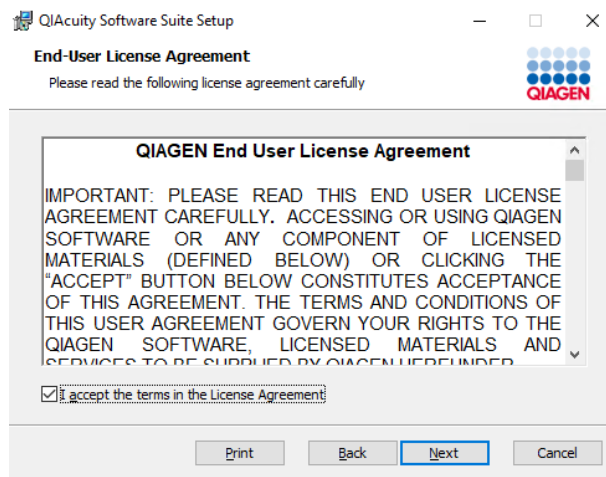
QIAcuity Software Suite Setup

End-User License Agreement

Please read the following license agreement carefully

QIAGEN

QIAGEN End User License Agreement

IMPORTANT: PLEASE READ THIS END USER LICENSE AGREEMENT CAREFULLY. ACCESSING OR USING QIAGEN SOFTWARE OR ANY COMPONENT OF LICENSED MATERIALS (DEFINED BELOW) OR CLICKING THE "ACCEPT" BUTTON BELOW CONSTITUTES ACCEPTANCE OF THIS AGREEMENT. THE TERMS AND CONDITIONS OF THIS USER AGREEMENT GOVERN YOUR RIGHTS TO THE QIAGEN SOFTWARE, LICENSED MATERIALS AND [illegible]

I accept the terms in the License Agreement

Print

Back

Next

Cancel